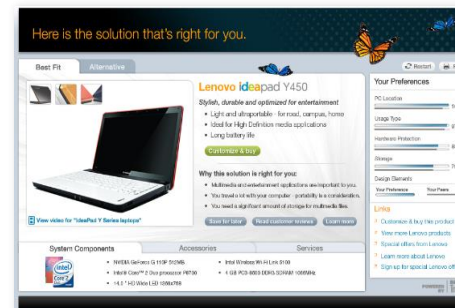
Here is the solution that's right for you.

Best Fit | Alternative

Restart

Lenovo ideapad Y450

Stylish, durable and optimized for entertainment

• Light and ultraportable - for road, campus, home
• Ideal for High Definition media applications
• Long battery life

Customize & buy

Why this solution is right for you:

• Multimedia and entertainment applications are important to you.
• You travel a lot with your computer - portability is a consideration.
• You need a significant amount of storage for multimedia files.

Save for later | Read customer reviews | Learn more

View video for "IdeaPad Y Series laptops"

Your Preferences

PC Location

Usage Type

Hardware Protection

Storage

Design Elements

Your Preference | Your Peers

Links

Customize & buy this product
View more Lenovo products
Special offers from Lenovo
Learn more about Lenovo
Sign up for special Lenovo offers

System Components | Accessories | Services

• NVIDIA GeForce G 110M 512MB
• Intel® Core™ 2 Duo processor P8700
• 14.0" HD Wide LED 1366x768
• Intel Wireless Wi-Fi Link 5100
• 4 GB PC3-8500 DDR3 SDRAM 1066MHz